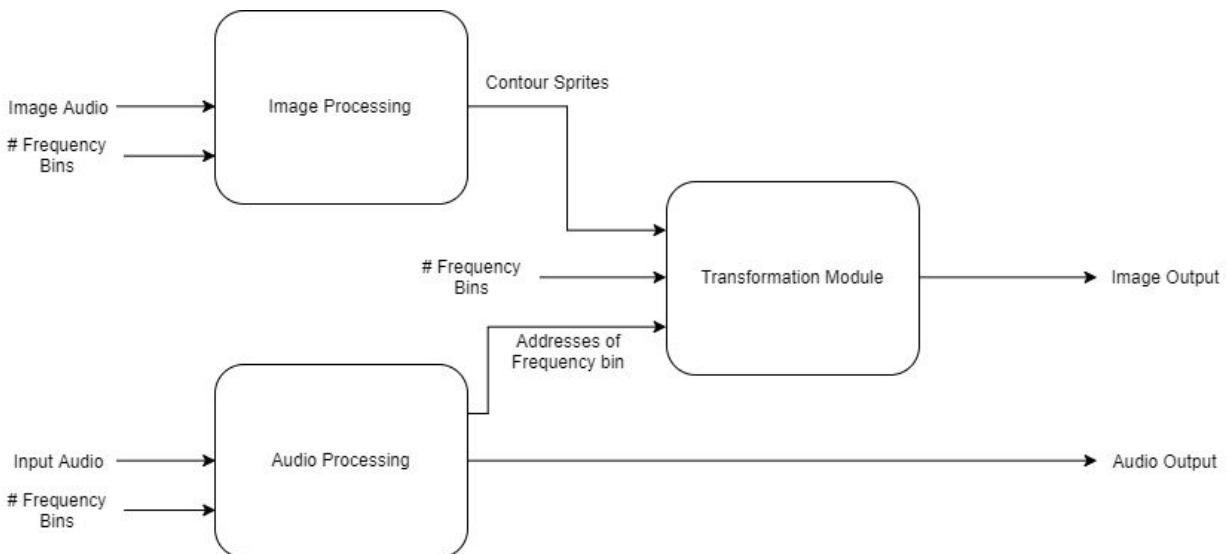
Image Audio

# Frequency Bins

Image Processing

Contour Sprites

# Frequency Bins

Transformation Module

Image Output

Addresses of Frequency bin

Input Audio

# Frequency Bins

Audio Processing

Audio Output